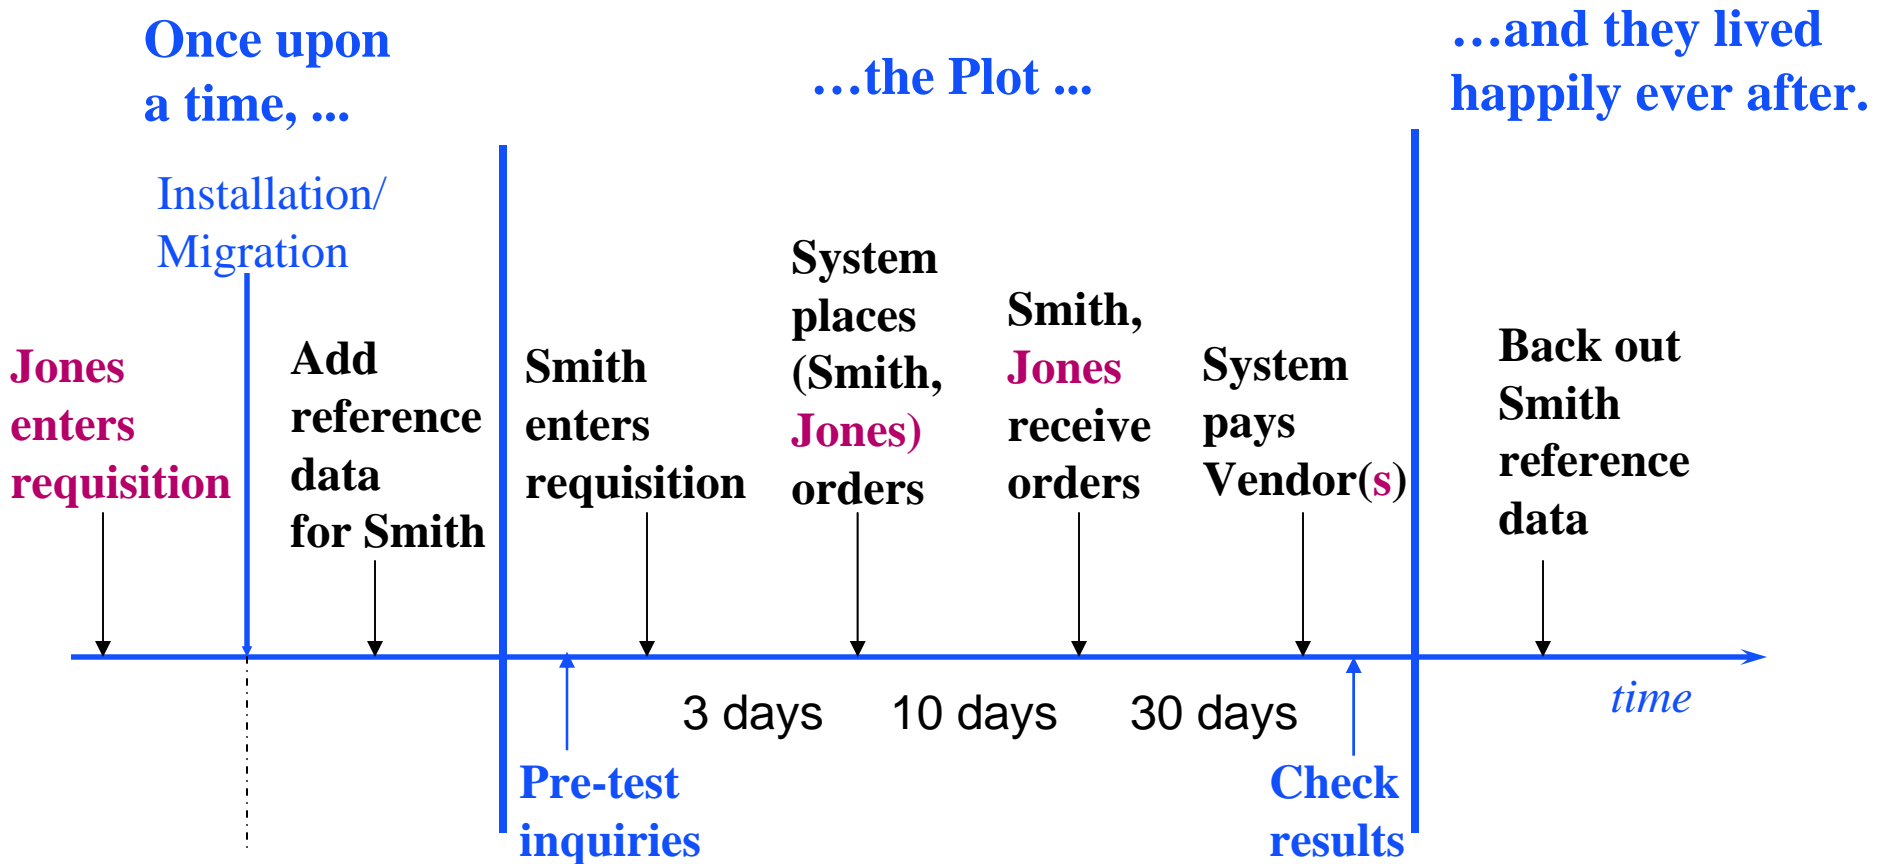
Once upon a time, ...

…the Plot ...

…and they lived happily ever after.

Installation/ Migration

Jones enters requisition

Add reference data for Smith

Smith enters requisition

System places (Smith, Jones) orders

Smith, Jones receive orders

System pays Vendor(s)

Back out Smith reference data

3 days

10 days

30 days

time

Pre-test inquiries

Check results